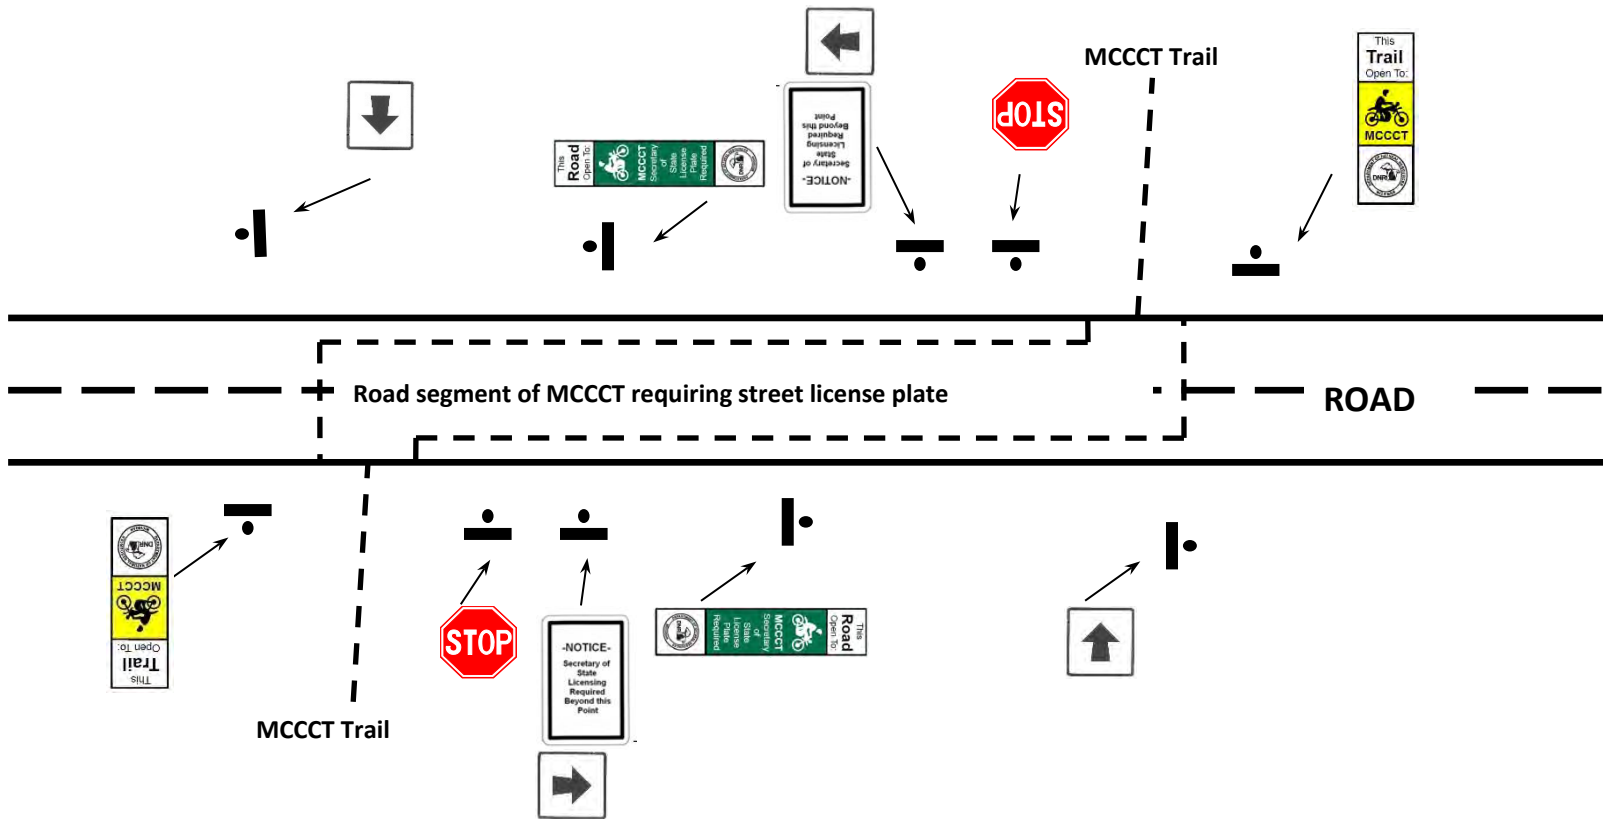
MCCCT Trail

This Trail Open To: MCCCT DNR

This Road Open To: MCCCT Secretary of State License Plate Required

-NOTICE- Secretary of State Licensing Required Beyond this Point

STOP

Road segment of MCCCT requiring street license plate

ROAD

This Trail Open To: MCCCT DNR

STOP

-NOTICE- Secretary of State Licensing Required Beyond this Point

This Road Open To: MCCCT Secretary of State License Plate Required

MCCCT Trail